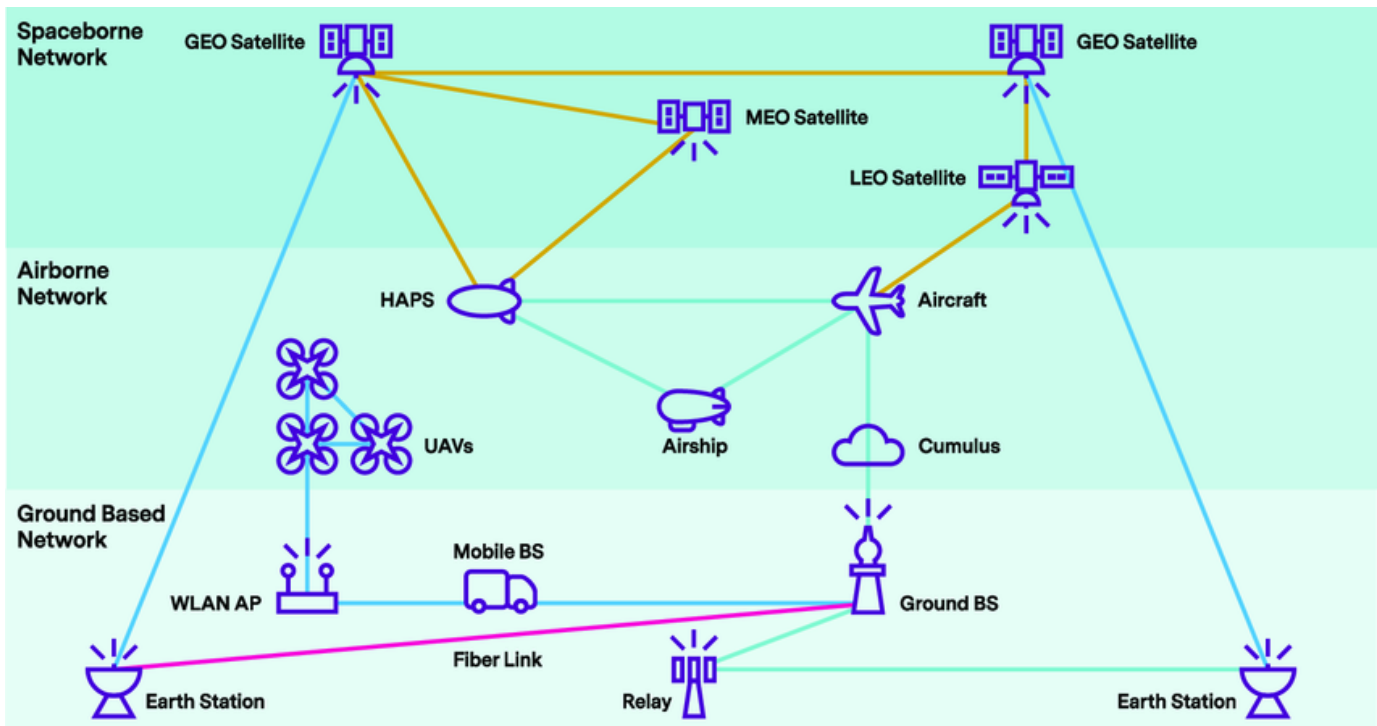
Spaceborne Network

GEO Satellite

GEO Satellite

MEO Satellite

LEO Satellite

Airborne Network

HAPS

Aircraft

UAVs

Airship

Cumulus

Ground Based Network

Mobile BS

WLAN AP

Ground BS

Fiber Link

Earth Station

Relay

Earth Station